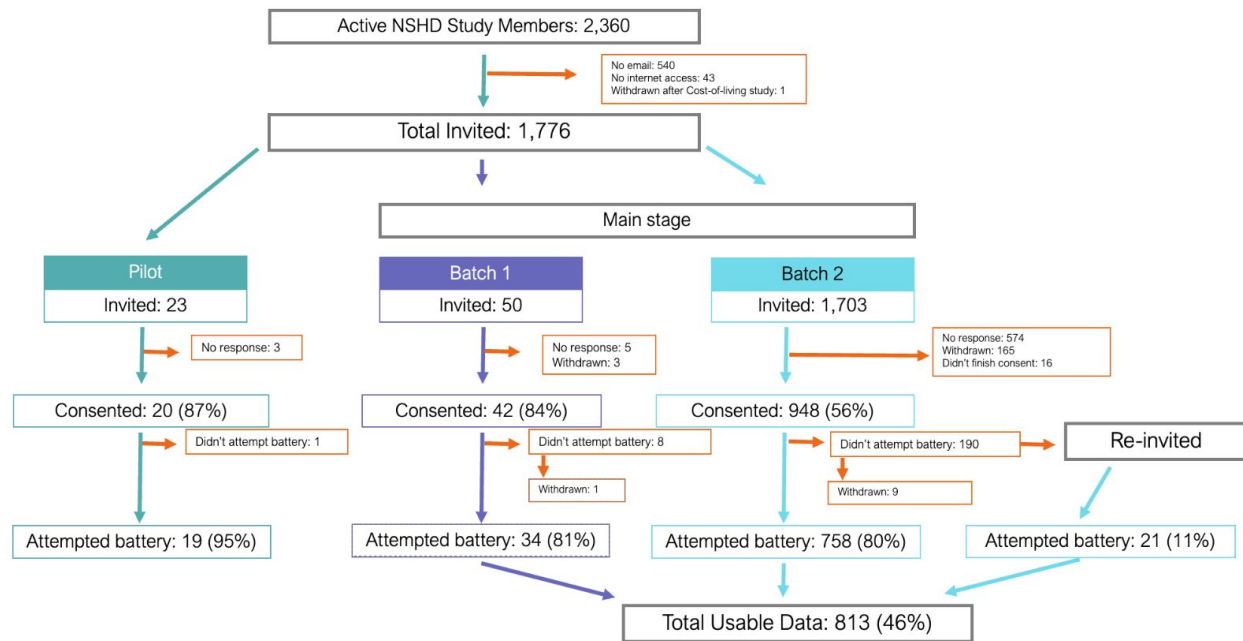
Active NSHD Study Members: 2,360

No email: 540
No internet access: 43
Withdrawn after Cost-of-living study: 1

Total Invited: 1,776

Main stage

Pilot
Invited: 23

No response: 3

Consented: 20 (87%)

Didn't attempt battery: 1

Attempted battery: 19 (95%)

Batch 1
Invited: 50

No response: 5
Withdrawn: 3

Consented: 42 (84%)

Didn't attempt battery: 8

Withdrawn: 1

Attempted battery: 34 (81%)

Batch 2
Invited: 1,703

No response: 574
Withdrawn: 165
Didn't finish consent: 16

Consented: 948 (56%)

Didn't attempt battery: 190

Withdrawn: 9

Re-invited

Attempted battery: 758 (80%)

Attempted battery: 21 (11%)

Total Usable Data: 813 (46%)